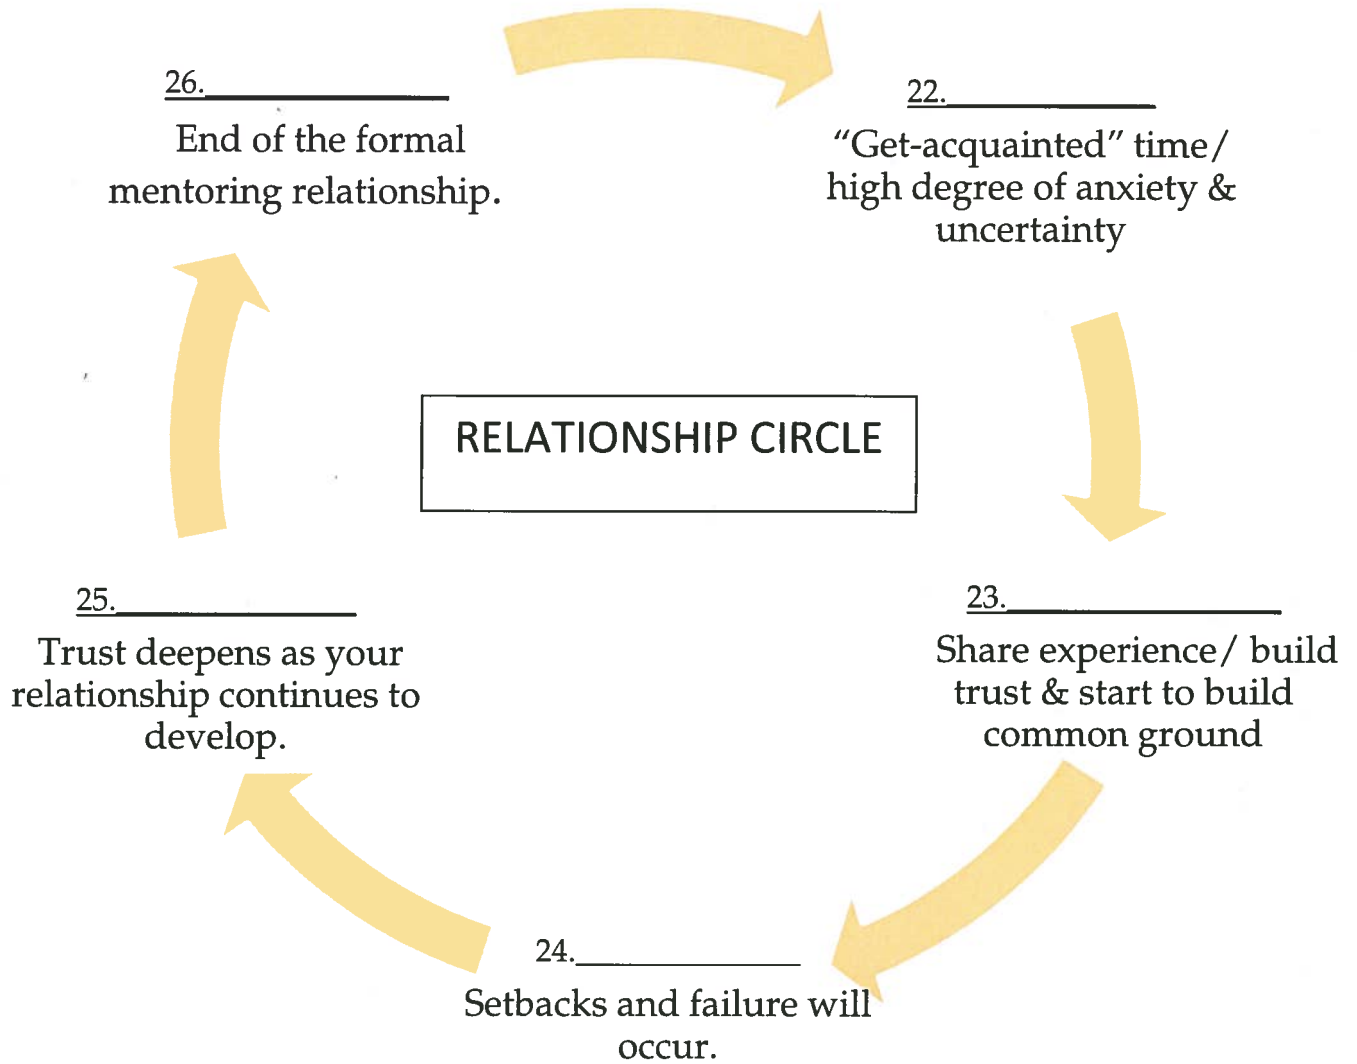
26.________________
End of the formal mentoring relationship.

22.________________
“Get-acquainted” time/ high degree of anxiety & uncertainty

RELATIONSHIP CIRCLE

25.________________
Trust deepens as your relationship continues to develop.

23.________________
Share experience/ build trust & start to build common ground

24.________________
Setbacks and failure will occur.